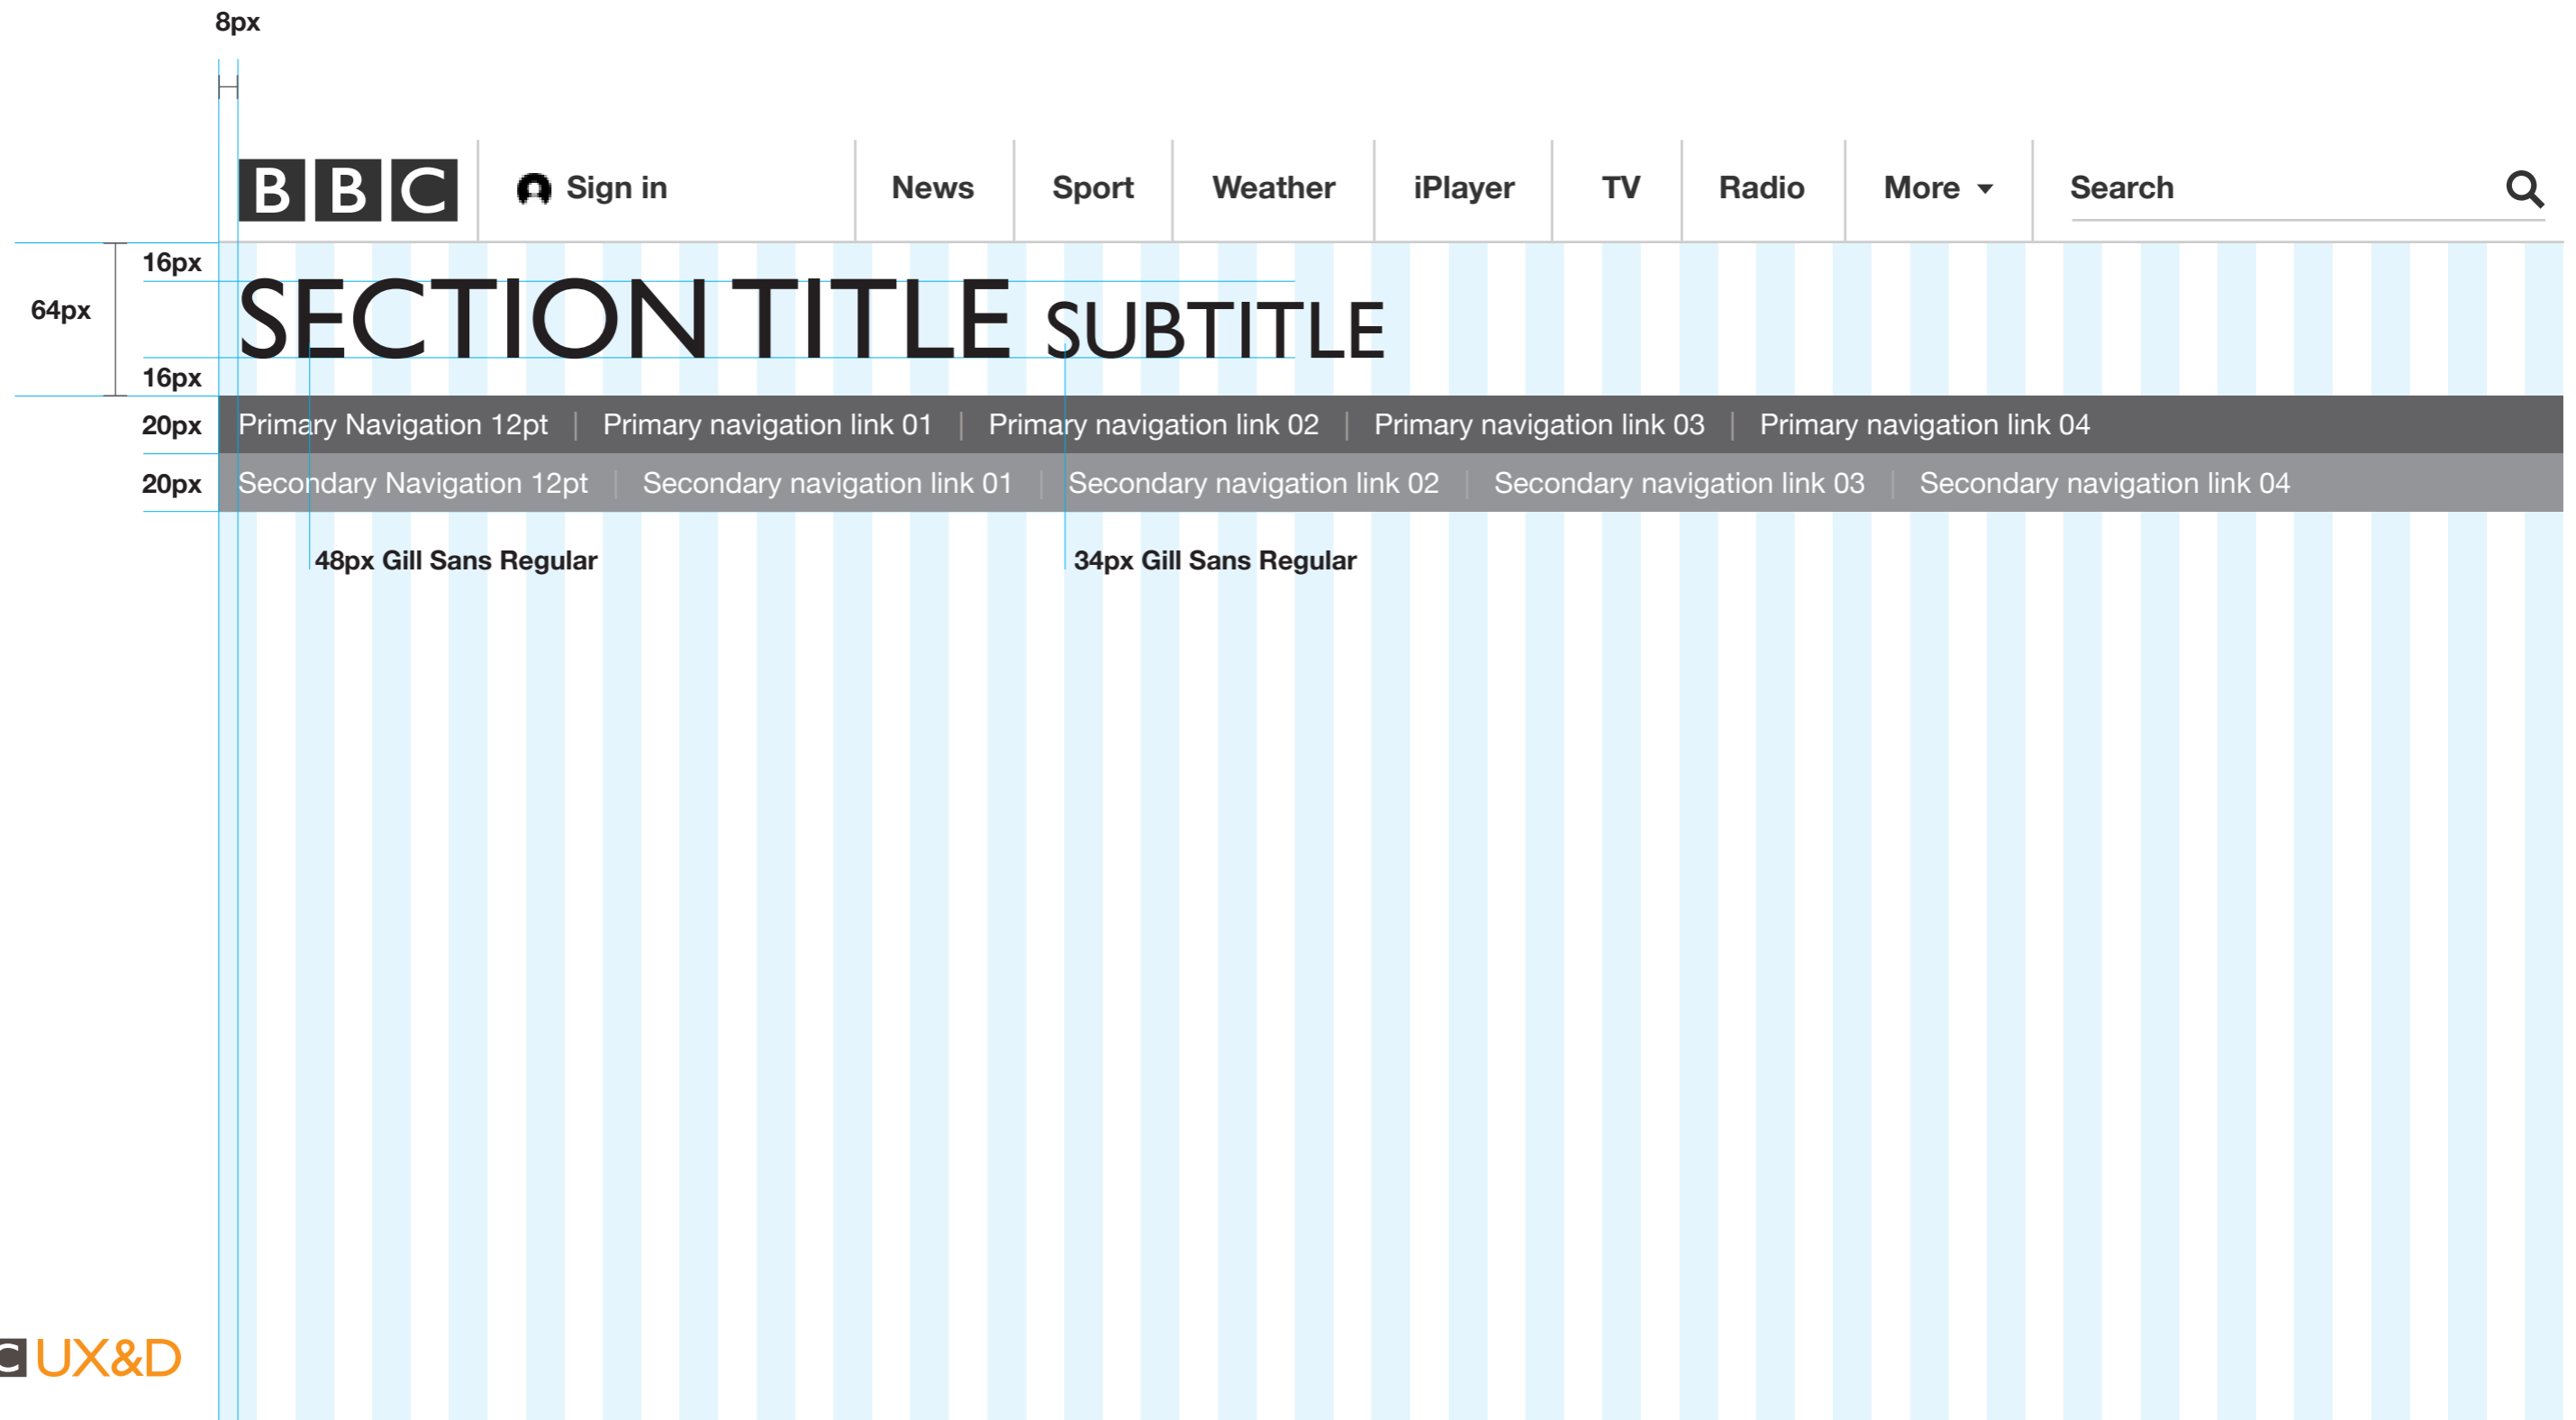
8px

BBC Sign in News Sport Weather iPlayer TV Radio More Search

64px
16px
SECTION TITLE SUBTITLE
16px

20px Primary Navigation 12pt | Primary navigation link 01 | Primary navigation link 02 | Primary navigation link 03 | Primary navigation link 04

20px Secondary Navigation 12pt | Secondary navigation link 01 | Secondary navigation link 02 | Secondary navigation link 03 | Secondary navigation link 04

48px Gill Sans Regular

34px Gill Sans Regular

C UX&D